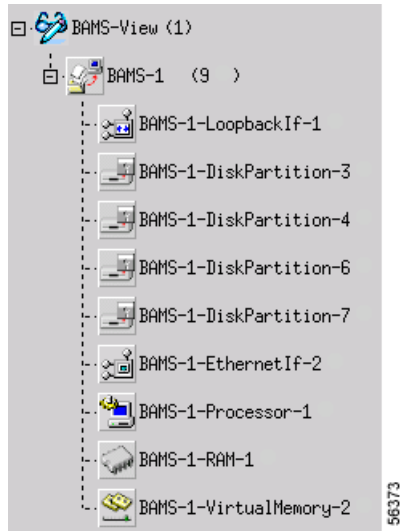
BAMS-View (1)

BAMS-1 (9 )

BAMS-1-LoopbackIf-1

BAMS-1-DiskPartition-3

BAMS-1-DiskPartition-4

BAMS-1-DiskPartition-6

BAMS-1-DiskPartition-7

BAMS-1-EthernetIf-2

BAMS-1-Processor-1

BAMS-1-RAM-1

BAMS-1-VirtualMemory-2

56373